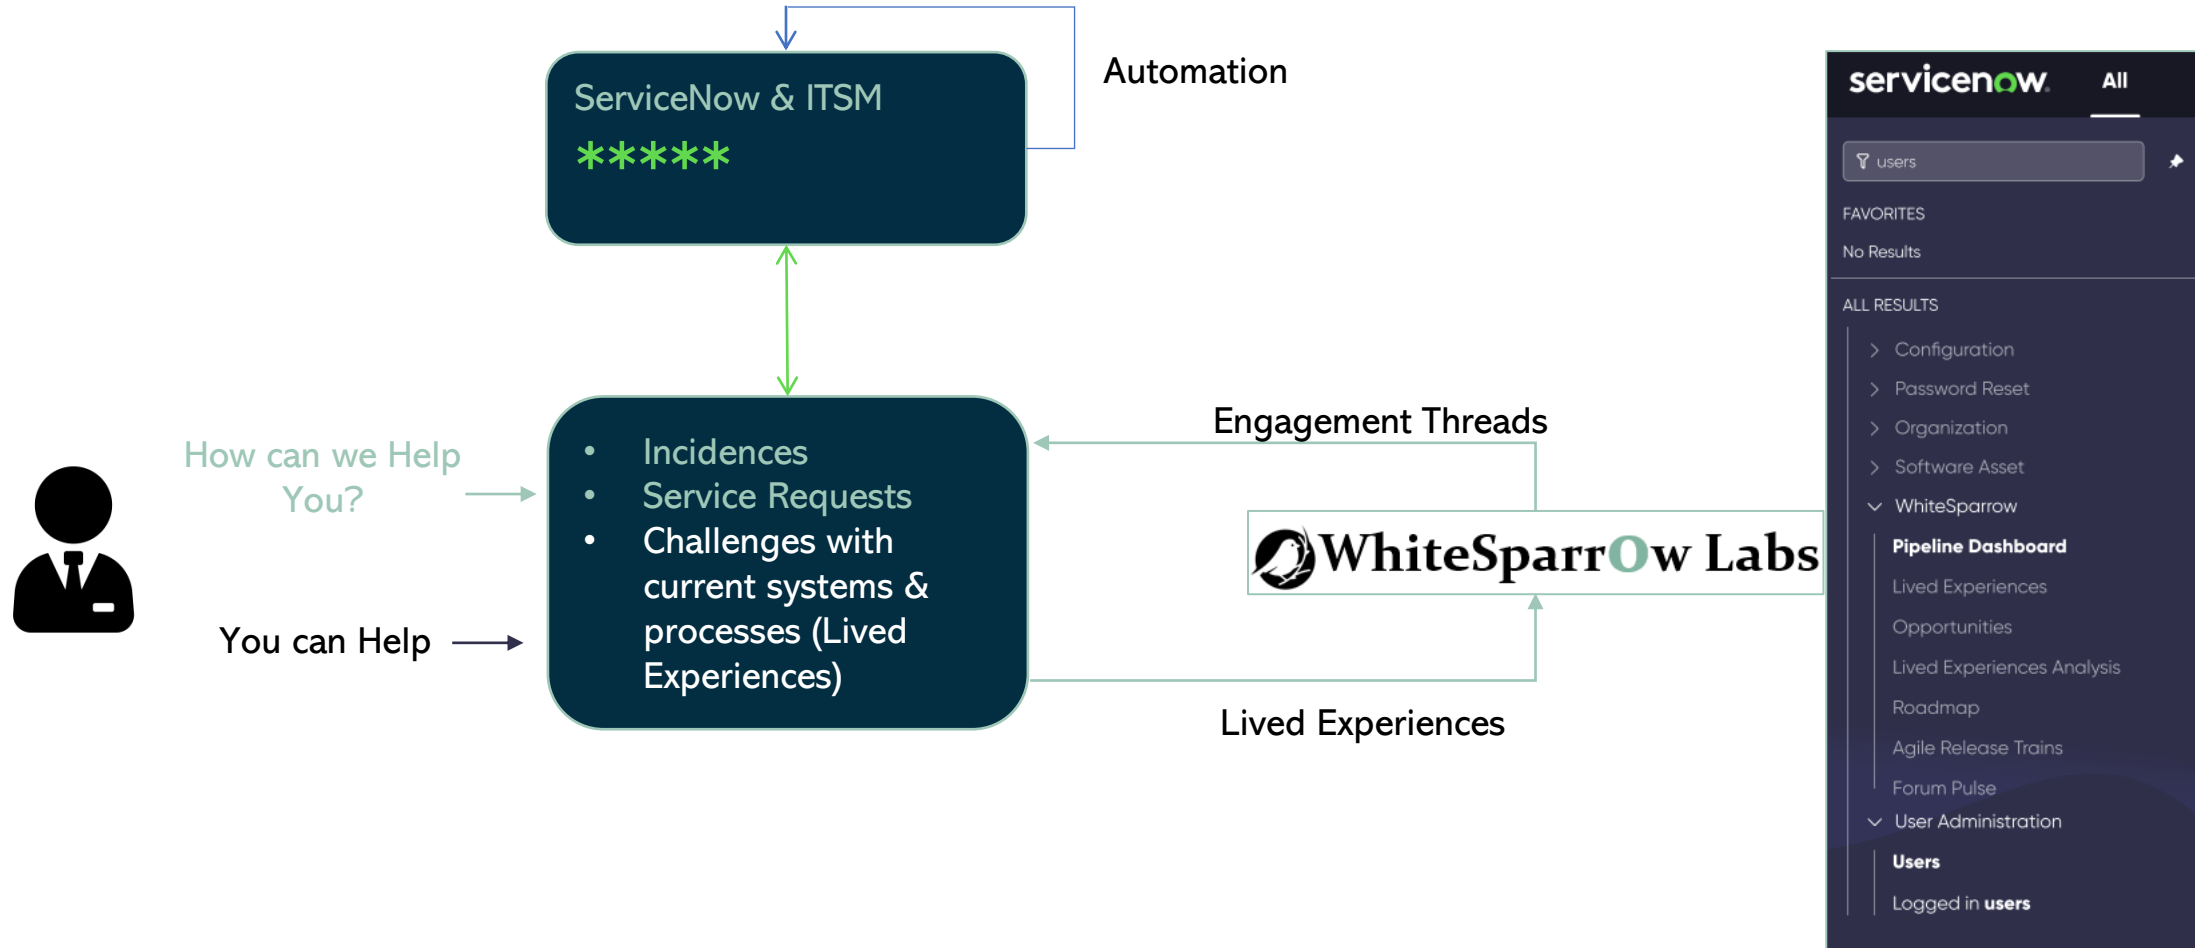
ServiceNow & ITSM
*****

Automation

How can we Help You?

You can Help

- Incidences
- Service Requests
- Challenges with current systems & processes (Lived Experiences)

Engagement Threads

WhiteSparrOw Labs

Lived Experiences

servicenow. All

users

FAVORITES

No Results

ALL RESULTS

Configuration

Password Reset

Organization

Software Asset

WhiteSparrow

Pipeline Dashboard

Lived Experiences

Opportunities

Lived Experiences Analysis

Roadmap

Agile Release Trains

Forum Pulse

User Administration

Users

Logged in users